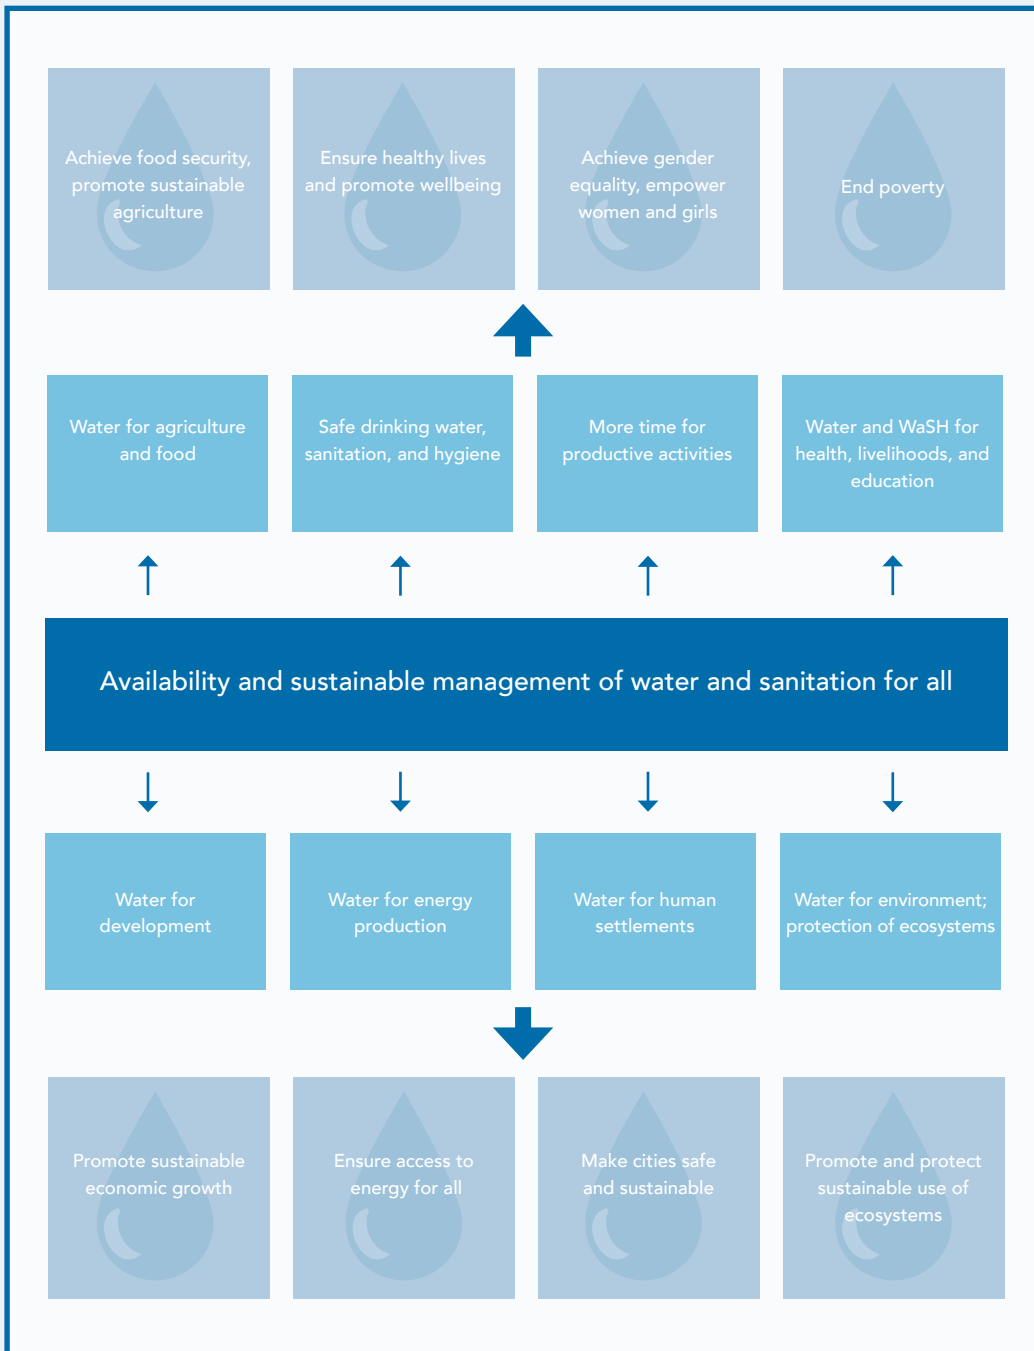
Achieve food security, promote sustainable agriculture

Ensure healthy lives and promote wellbeing

Achieve gender equality, empower women and girls

End poverty

Water for agriculture and food

Safe drinking water, sanitation, and hygiene

More time for productive activities

Water and WaSH for health, livelihoods, and education

Availability and sustainable management of water and sanitation for all

Water for development

Water for energy production

Water for human settlements

Water for environment; protection of ecosystems

Promote sustainable economic growth

Ensure access to energy for all

Make cities safe and sustainable

Promote and protect sustainable use of ecosystems